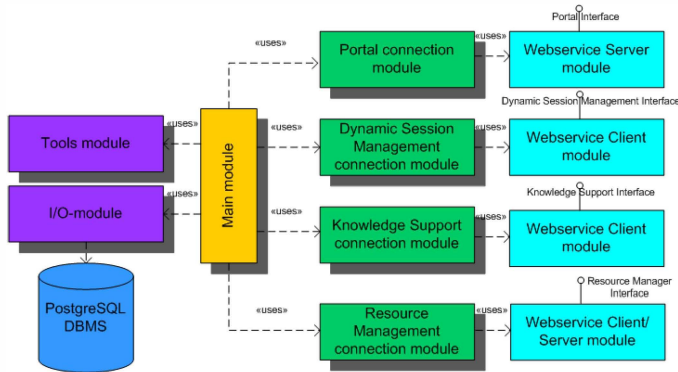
Portal Interface

«uses»

«uses»

Portal connection module

Webservice Server module

Dynamic Session Management Interface

Tools module

«uses»

«uses»

Dynamic Session Management connection module

«uses»

Webservice Client module

Main module

Knowledge Support Interface

«uses»

I/O-module

«uses»

Knowledge Support connection module

«uses»

Webservice Client module

PostgreSQL DBMS

Resource Manager Interface

«uses»

Resource Management connection module

«uses»

Webservice Client/ Server module